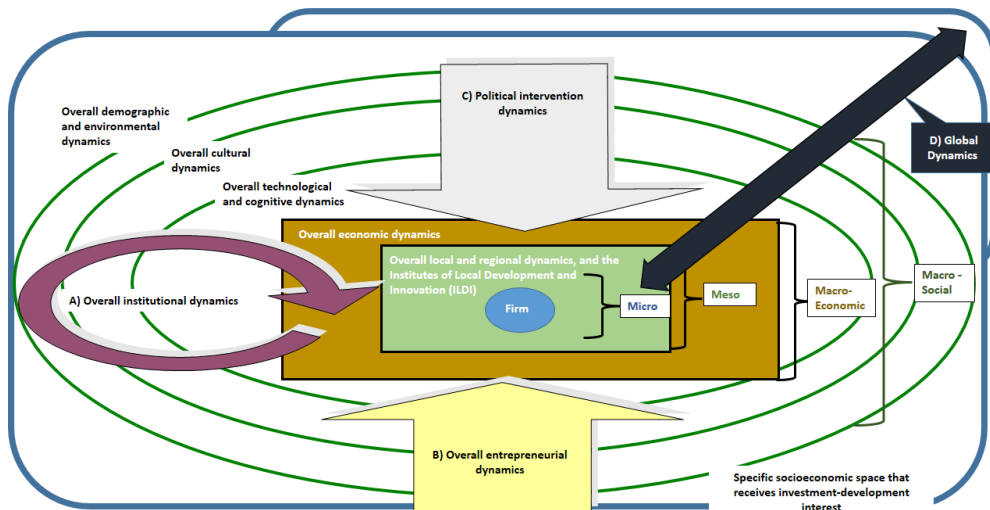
C) Political intervention dynamics

Overall demographic and environmental dynamics

Overall cultural dynamics

Overall technological and cognitive dynamics

D) Global Dynamics

Overall economic dynamics

Overall local and regional dynamics, and the Institutes of Local Development and Innovation (ILDI)

A) Overall institutional dynamics

Firm

Micro

Meso

Macro-Economic

Macro - Social

B) Overall entrepreneurial dynamics

Specific socioeconomic space that receives investment-development interest